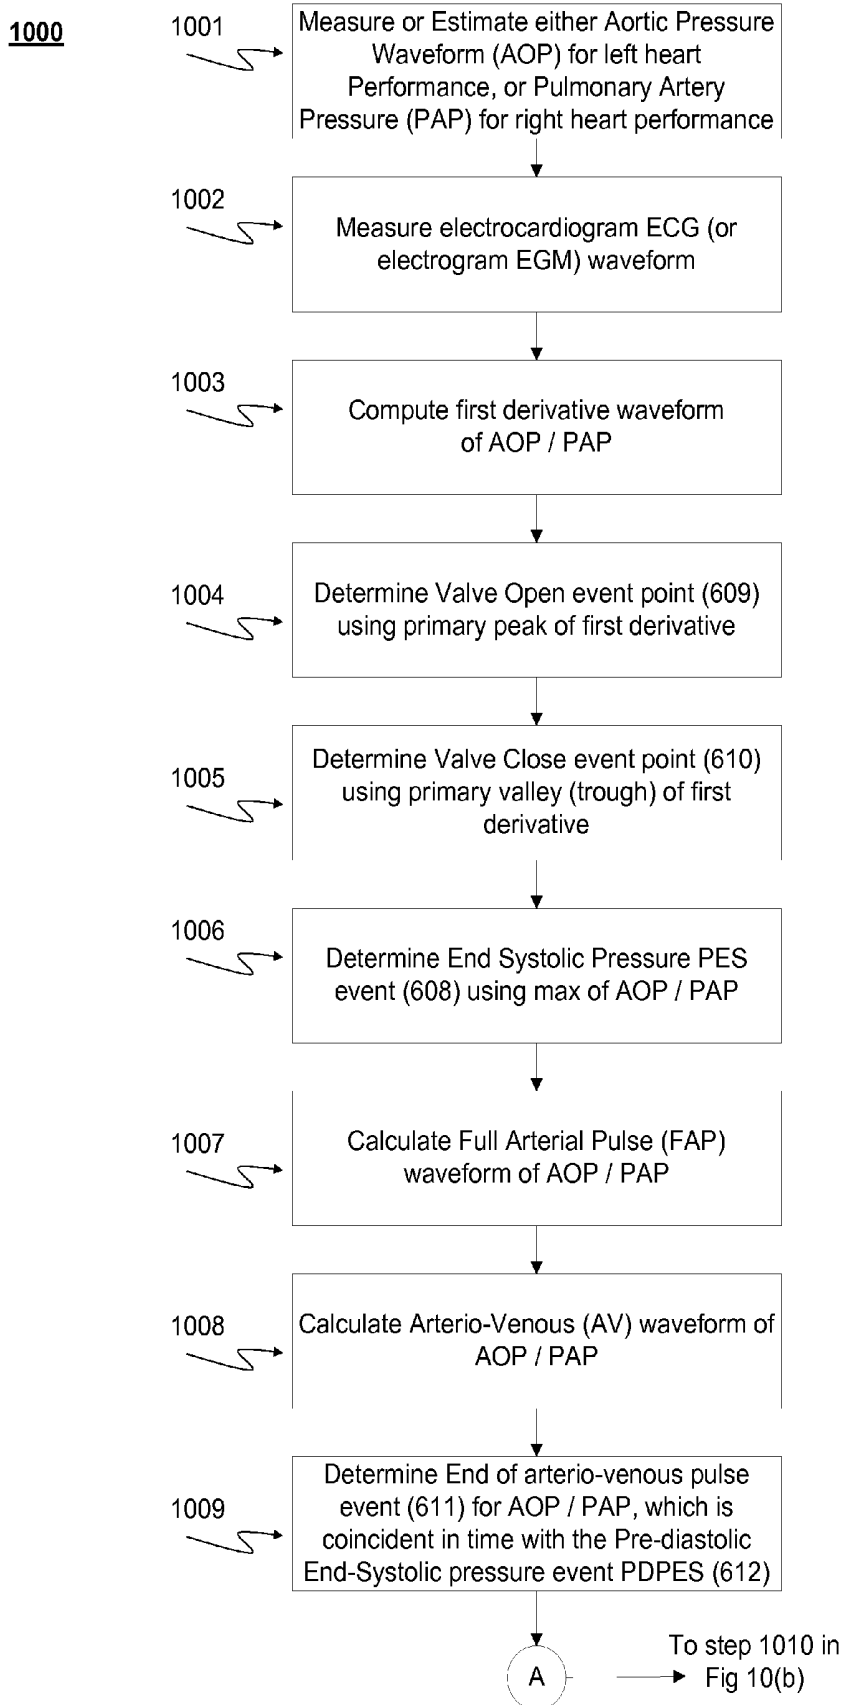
1000

1001

Measure or Estimate either Aortic Pressure Waveform (AOP) for left heart Performance, or Pulmonary Artery Pressure (PAP) for right heart performance

1002

Measure electrocardiogram ECG (or electrogram EGM) waveform

1003

Compute first derivative waveform of AOP / PAP

1004

Determine Valve Open event point (609) using primary peak of first derivative

1005

Determine Valve Close event point (610) using primary valley (trough) of first derivative

1006

Determine End Systolic Pressure PES event (608) using max of AOP / PAP

1007

Calculate Full Arterial Pulse (FAP) waveform of AOP / PAP

1008

Calculate Arterio-Venous (AV) waveform of AOP / PAP

1009

Determine End of arterio-venous pulse event (611) for AOP / PAP, which is coincident in time with the Pre-diastolic End-Systolic pressure event PDPES (612)

A

To step 1010 in Fig 10(b)